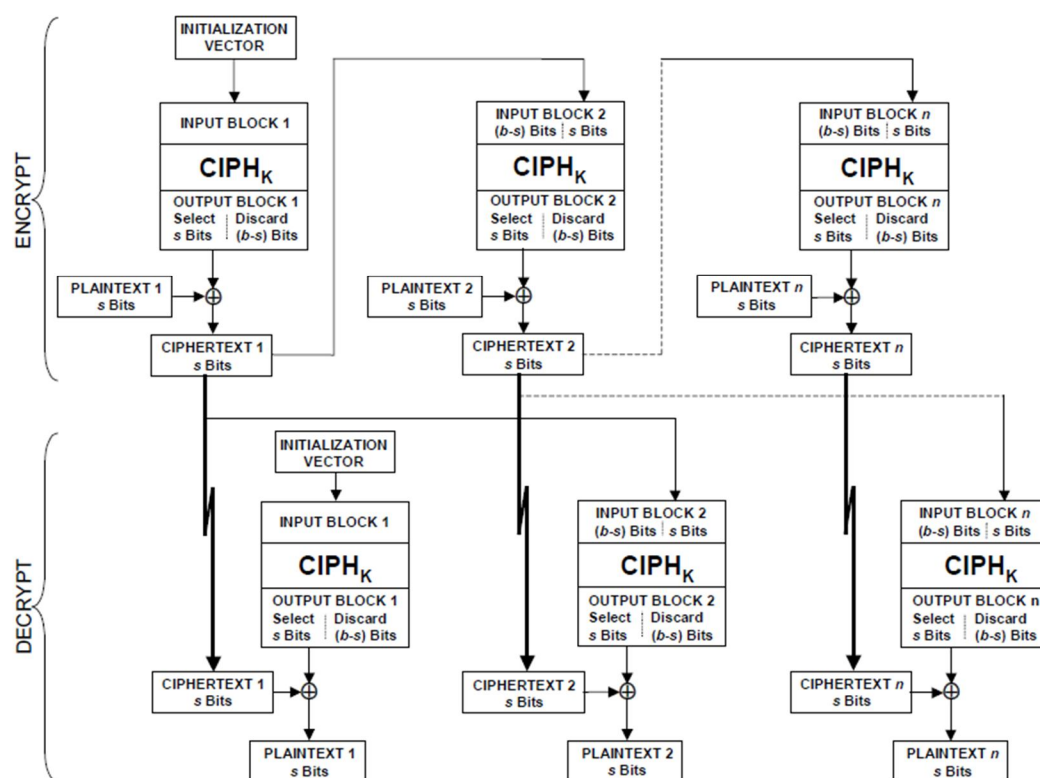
ENCRYPT

INITIALIZATION VECTOR

INPUT BLOCK 1

$CIPH_K$

OUTPUT BLOCK 1
Select s Bits | Discard (b-s) Bits

PLAINTEXT 1 s Bits

CIPHERTEXT 1 s Bits

INPUT BLOCK 2
(b-s) Bits | s Bits

$CIPH_K$

OUTPUT BLOCK 2
Select s Bits | Discard (b-s) Bits

PLAINTEXT 2 s Bits

CIPHERTEXT 2 s Bits

INPUT BLOCK n
(b-s) Bits | s Bits

$CIPH_K$

OUTPUT BLOCK n
Select s Bits | Discard (b-s) Bits

PLAINTEXT n s Bits

CIPHERTEXT n s Bits

DECRYPT

INITIALIZATION VECTOR

INPUT BLOCK 1

$CIPH_K$

OUTPUT BLOCK 1
Select s Bits | Discard (b-s) Bits

CIPHERTEXT 1 s Bits

PLAINTEXT 1 s Bits

INPUT BLOCK 2
(b-s) Bits | s Bits

$CIPH_K$

OUTPUT BLOCK 2
Select s Bits | Discard (b-s) Bits

CIPHERTEXT 2 s Bits

PLAINTEXT 2 s Bits

INPUT BLOCK n
(b-s) Bits | s Bits

$CIPH_K$

OUTPUT BLOCK n
Select s Bits | Discard (b-s) Bits

CIPHERTEXT n s Bits

PLAINTEXT n s Bits